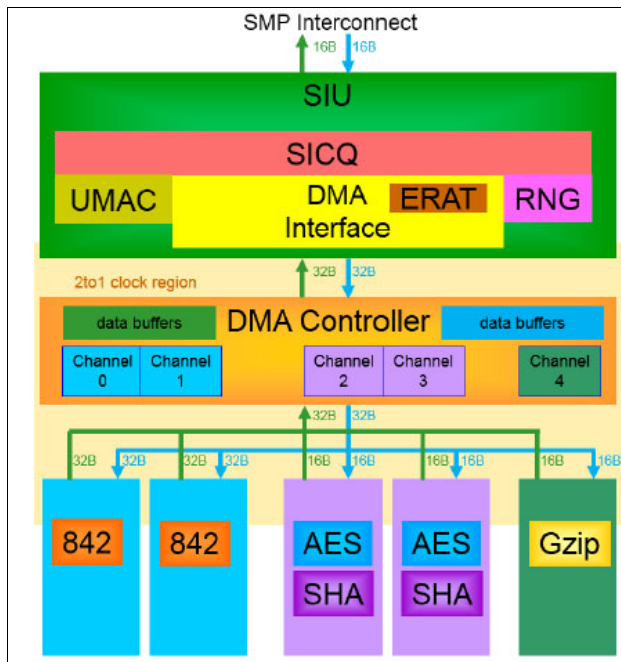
SMP Interconnect

16B 16B

SIU

SICQ

UMAC

DMA Interface

ERAT

RNG

2to1 clock region

32B 32B

DMA Controller

data buffers

data buffers

Channel 0

Channel 1

Channel 2

Channel 3

Channel 4

32B 32B

32B 32B

32B 32B

16B 16B

16B 16B

16B 16B

842

842

AES

SHA

AES

SHA

Gzip